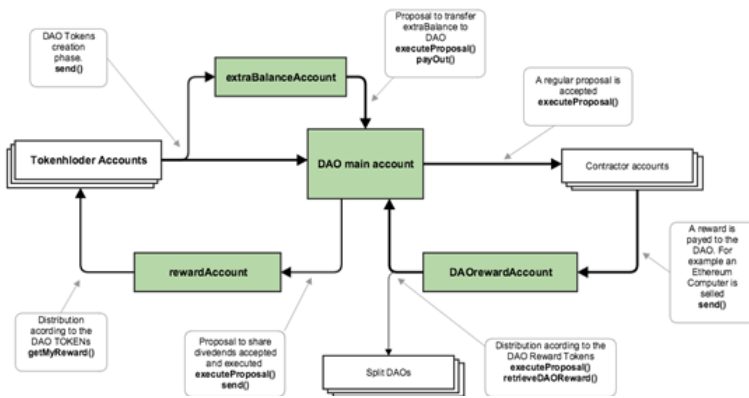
DAO Tokens creation phase. **send()**

**extraBalanceAccount**

Proposal to transfer extraBalance to DAO **executeProposal() payOut()**

A regular proposal is accepted **executeProposal()**

**Tokenhloder Accounts**

**DAO main account**

Contractor accounts

A reward is payed to the DAO. For example an Ethereum Computer is selled **send()**

**rewardAccount**

**DAOrewardAccount**

Distribution according to the DAO TOKENs **getMyReward()**

Proposal to share divedends accepted and executed **executeProposal() send()**

Split DAOs

Distribution according to the DAO Reward Tokens **executeProposal() retrieveDAOReward()**